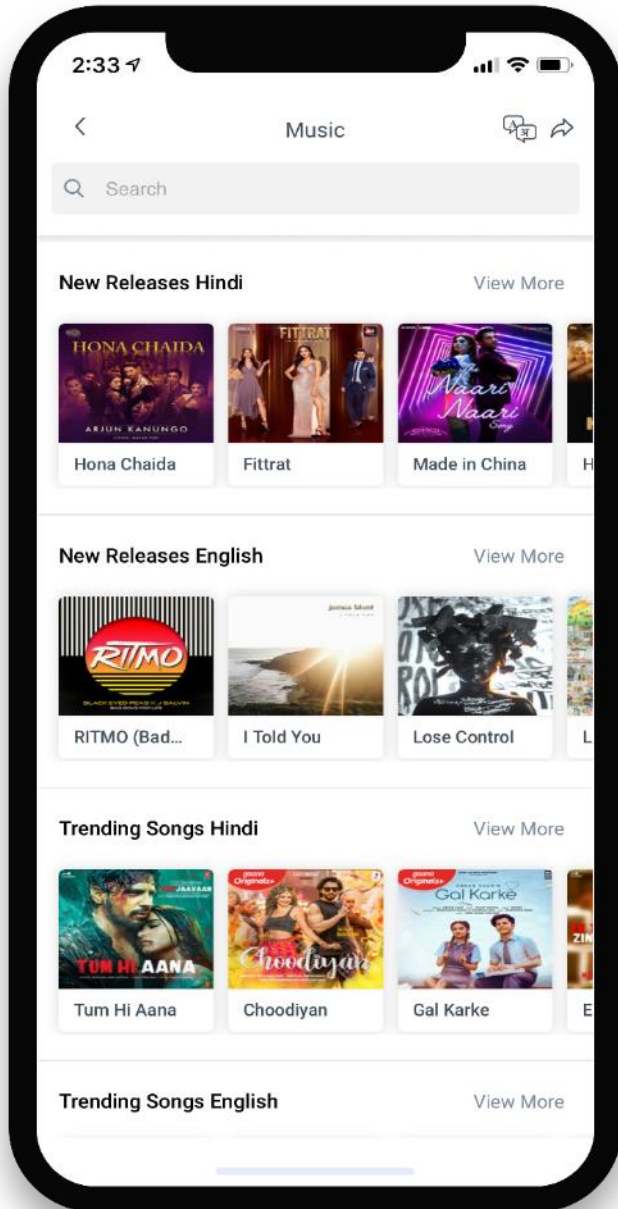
2:33

Music

Search

New Releases Hindi

View More

HONA CHAIDA
ARJUN KANUNGO

FITTRAT

Naari Naari

Hona Chaida

Fittrat

Made in China

H

New Releases English

View More

RITMO
BLACK EYED PEAS X J BALVIN

RITMO (Bad...

I Told You

Lose Control

L

Trending Songs Hindi

View More

JAAVAAN
TUM HI AANA

gaana Originals
Choodiyan

gaana Originals
Gal Karke

Tum Hi Aana

Choodiyan

Gal Karke

E

Trending Songs English

View More